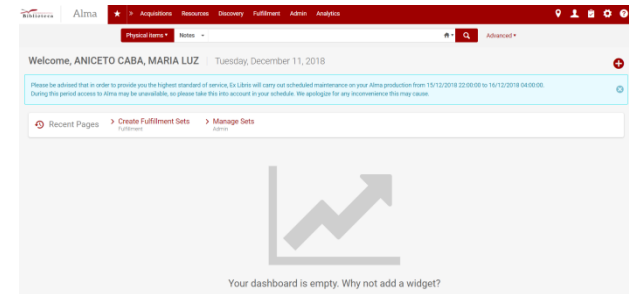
Biblioteca Alma

Acquisitions Resources Discovery Fulfillment Admin Analytics

Physical items ▾ Notes ▾

Advanced ▾

Welcome, ANICETO CABA, MARIA LUZ Tuesday, December 11, 2018

Please be advised that in order to provide you the highest standard of service, Ex Libris will carry out scheduled maintenance on your Alma production from 15/12/2018 22:00:00 to 16/12/2018 04:00:00. During this period access to Alma may be unavailable, so please take this into account in your schedule. We apologize for any inconvenience this may cause.

Recent Pages > Create Fulfillment Sets Fulfillment > Manage Sets Admin

Your dashboard is empty. Why not add a widget?